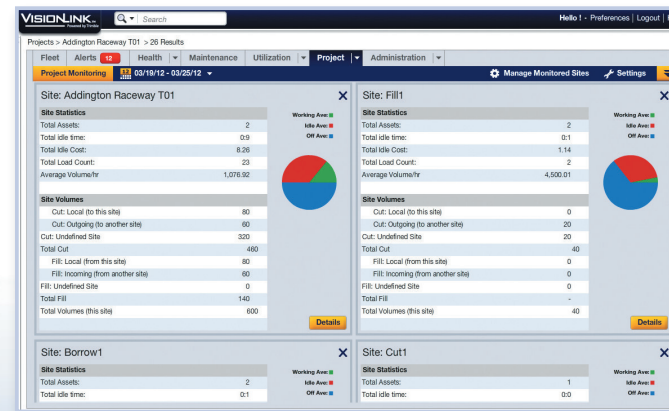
VISIONLINK Powered by Trimble

Search

Hello ! - Preferences | Logout |

Projects > Addington Raceway T01 > 26 Results

Fleet | Alerts 12 | Health | Maintenance | Utilization | Project | Administration

Project Monitoring | 03/19/12 - 03/25/12

Manage Monitored Sites | Settings

Site: Addington Raceway T01

| Site Statistics | |
|---|---|
| Total Assets: | 2 |
| Total idle time: | 0:9 |
| Total Idle Cost: | 8.26 |
| Total Load Count: | 23 |
| Average Volume/hr | 1,076.92 |

Working Ave:
Idle Ave:
Off Ave:

| Site Volumes | |
|---|---|
| Cut: Local (to this site) | 80 |
| Cut: Outgoing (to another site) | 60 |
| Cut: Undefined Site | 320 |
| Total Cut | 460 |
| Fill: Local (from this site) | 80 |
| Fill: Incoming (from another site) | 60 |
| Fill: Undefined Site | 0 |
| Total Fill | 140 |
| Total Volumes (this site) | 600 |

Details

Site: Fill1

| Site Statistics | |
|---|---|
| Total Assets: | 2 |
| Total idle time: | 0:1 |
| Total Idle Cost: | 1.14 |
| Total Load Count: | 2 |
| Average Volume/hr | 4,500.01 |

Working Ave:
Idle Ave:
Off Ave:

| Site Volumes | |
|---|---|
| Cut: Local (to this site) | 0 |
| Cut: Outgoing (to another site) | 20 |
| Cut: Undefined Site | 20 |
| Total Cut | 40 |
| Fill: Local (from this site) | 0 |
| Fill: Incoming (from another site) | 0 |
| Fill: Undefined Site | 0 |
| Total Fill | - |
| Total Volumes (this site) | 40 |

Details

Site: Borrow1

| Site Statistics | |
|---|---|
| Total Assets: | 2 |
| Total idle time: | 0:1 |

Working Ave:
Idle Ave:
Off Ave:

Site: Cut1

| Site Statistics | |
|---|---|
| Total Assets: | 1 |
| Total idle time: | 0:0 |

Working Ave:
Idle Ave:
Off Ave: